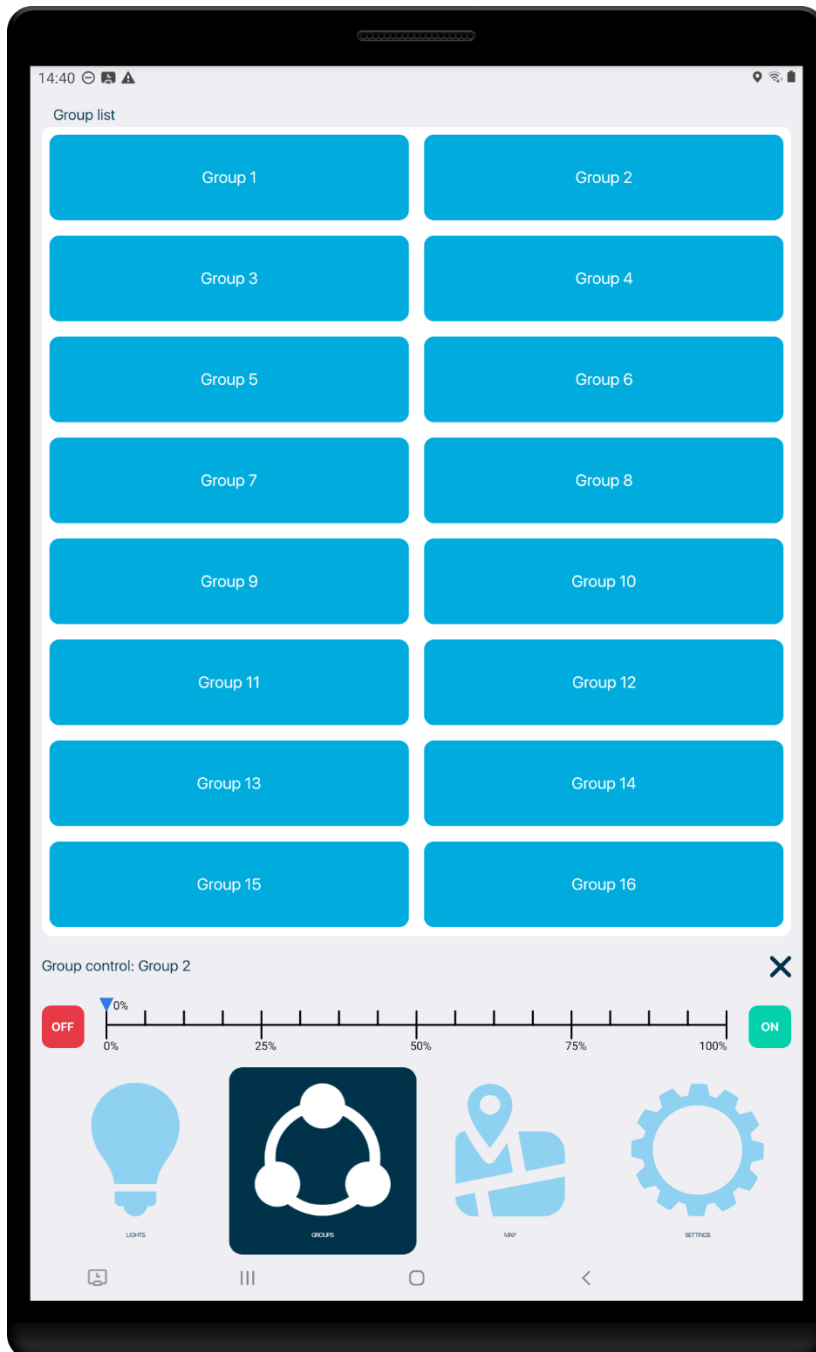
14:40

Group list

Group 1
Group 2
Group 3
Group 4
Group 5
Group 6
Group 7
Group 8
Group 9
Group 10
Group 11
Group 12
Group 13
Group 14
Group 15
Group 16

Group control: Group 2

OFF
0%
0%
25%
50%
75%
100%
ON

LIGHTS
GROUPS
MAP
SETTINGS